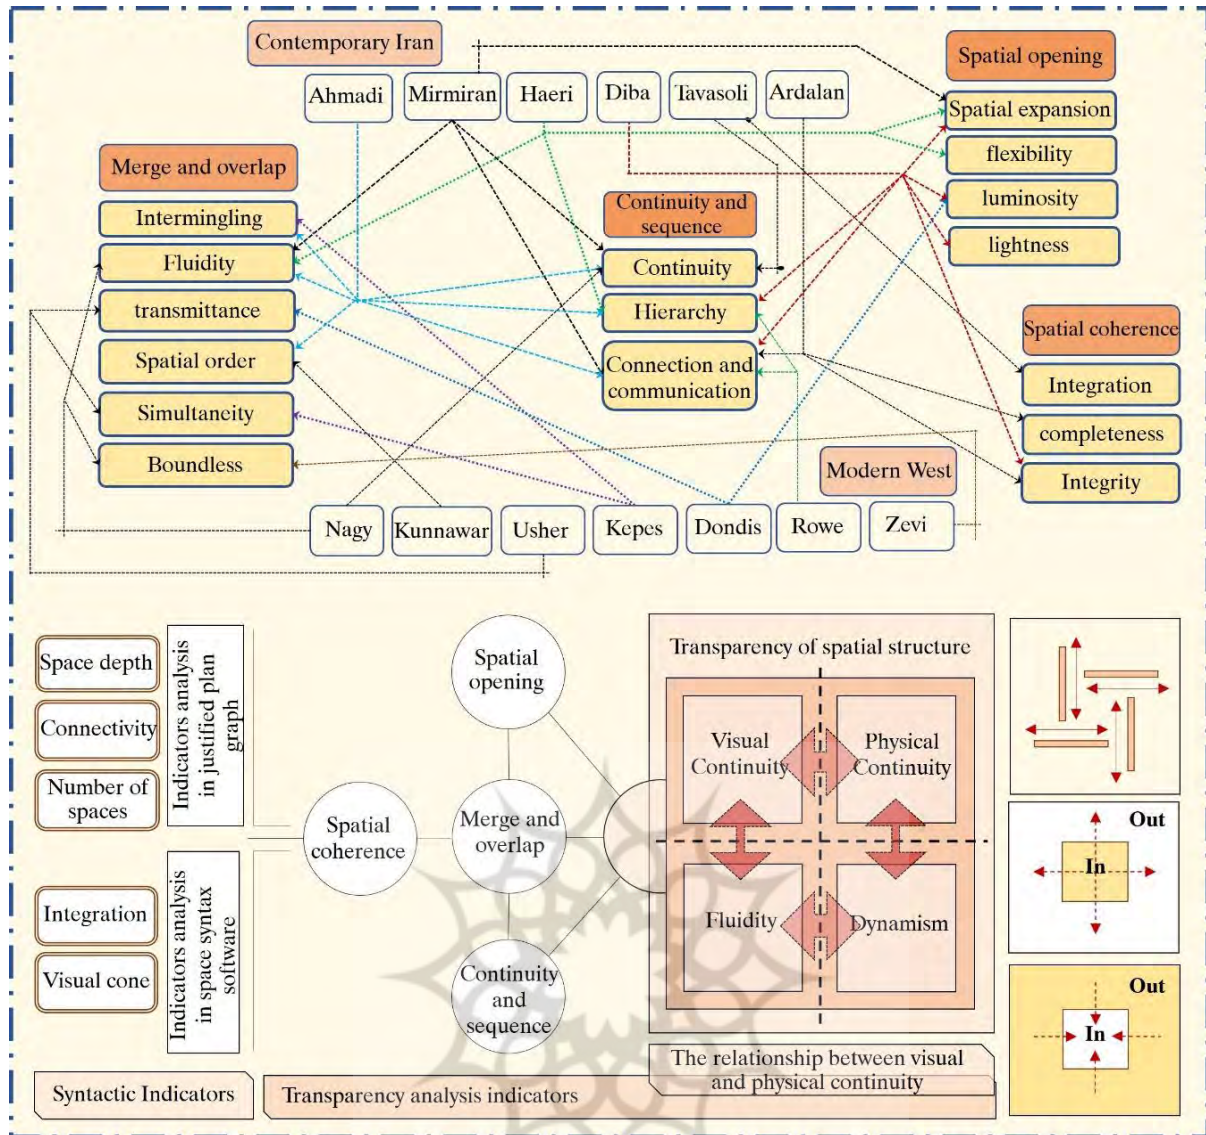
Contemporary Iran

Ahmadi

Mirmiran

Haeri

Diba

Tavasoli

Ardalan

Spatial opening

Spatial expansion

flexibility

luminosity

lightness

Merge and overlap

Intermingling

Fluidity

transmittance

Spatial order

Simultaneity

Boundless

Continuity and sequence

Continuity

Hierarchy

Connection and communication

Spatial coherence

Integration

completeness

Integrity

Modern West

Nagy

Kunnawar

Usher

Kepes

Dondis

Rowe

Zevi

Space depth

Connectivity

Number of spaces

Indicators analysis in justified plan graph

Integration

Visual cone

Indicators analysis in space syntax software

Spatial opening

Spatial coherence

Merge and overlap

Continuity and sequence

Transparency of spatial structure

Visual Continuity

Physical Continuity

Fluidity

Dynamism

Out

In

Out

In

The relationship between visual and physical continuity

Syntactic Indicators

Transparency analysis indicators